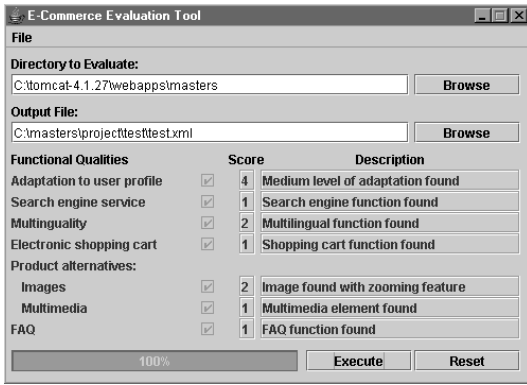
E-Commerce Evaluation Tool

File

Directory to Evaluate:

C:\tomcat-4.1.27\webapps\masters

Browse

Output File:

C:\masters\project\test\test.xml

Browse

| Functional Qualities | Score | Description |
|---|---|---|
| Adaptation to user profile | 4 | Medium level of adaptation found |
| Search engine service | 1 | Search engine function found |
| Multinguality | 2 | Multilingual function found |
| Electronic shopping cart | 1 | Shopping cart function found |
| Product alternatives: | | |
| Images | 2 | Image found with zooming feature |
| Multimedia | 1 | Multimedia element found |
| FAQ | 1 | FAQ function found |

100%

Execute

Reset